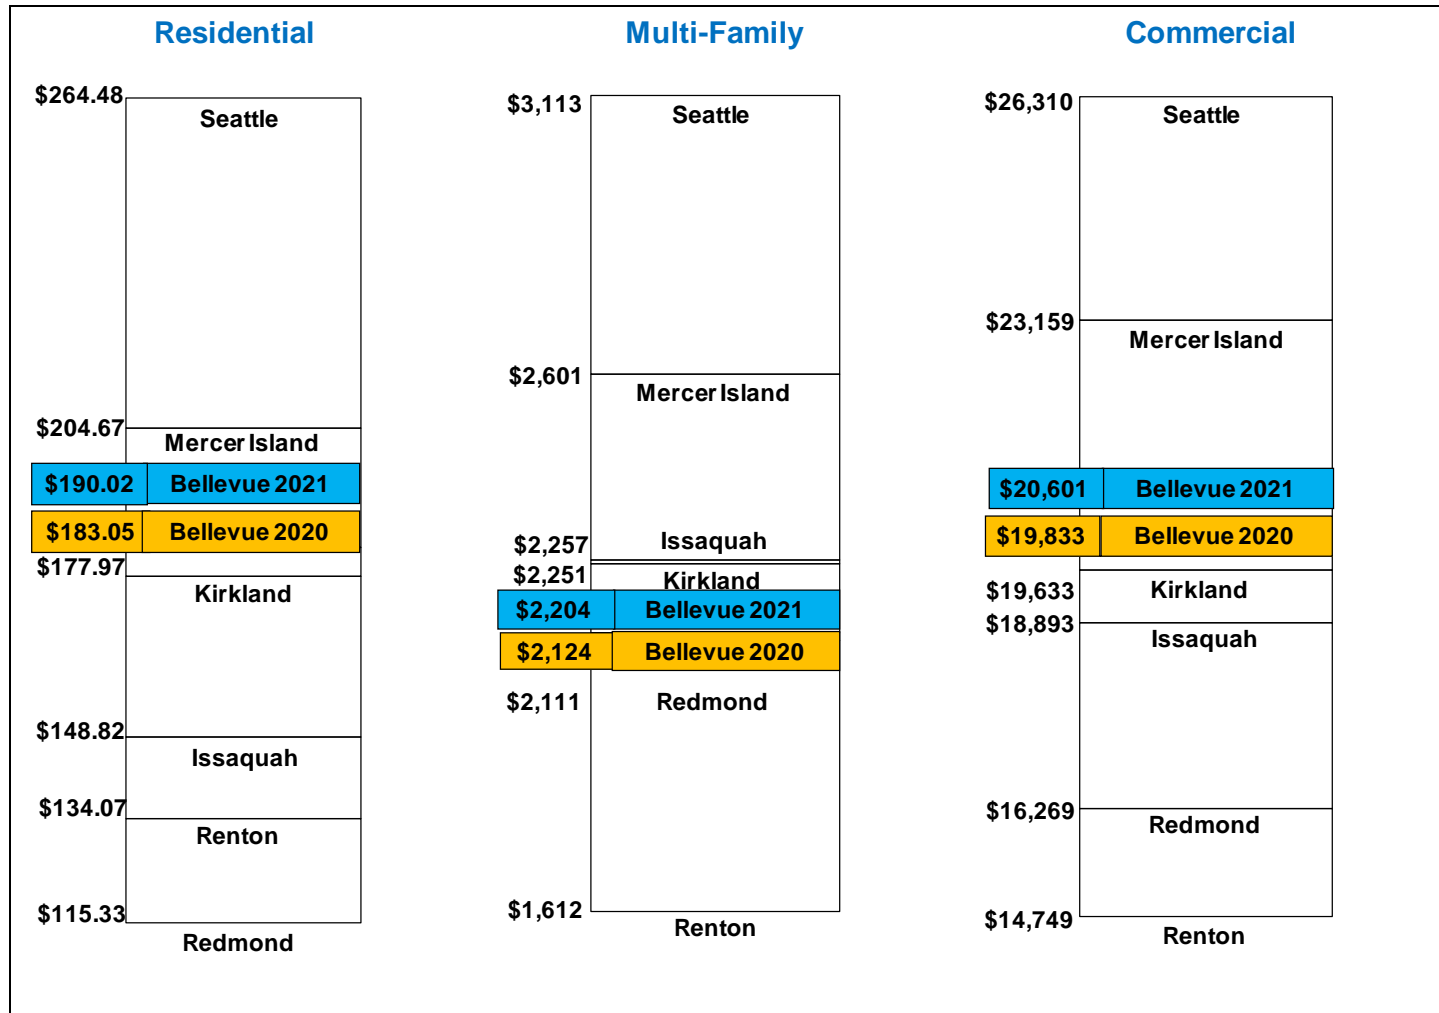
Residential

$264.48 Seattle

$204.67 Mercer Island

$190.02 Bellevue 2021

$183.05 Bellevue 2020

$177.97 Kirkland

$148.82 Issaquah

$134.07 Renton

$115.33 Redmond

Multi-Family

$3,113 Seattle

$2,601 Mercer Island

$2,257 Issaquah

$2,251 Kirkland

$2,204 Bellevue 2021

$2,124 Bellevue 2020

$2,111 Redmond

$1,612 Renton

Commercial

$26,310 Seattle

$23,159 Mercer Island

$20,601 Bellevue 2021

$19,833 Bellevue 2020

$19,633 Kirkland

$18,893 Issaquah

$16,269 Redmond

$14,749 Renton